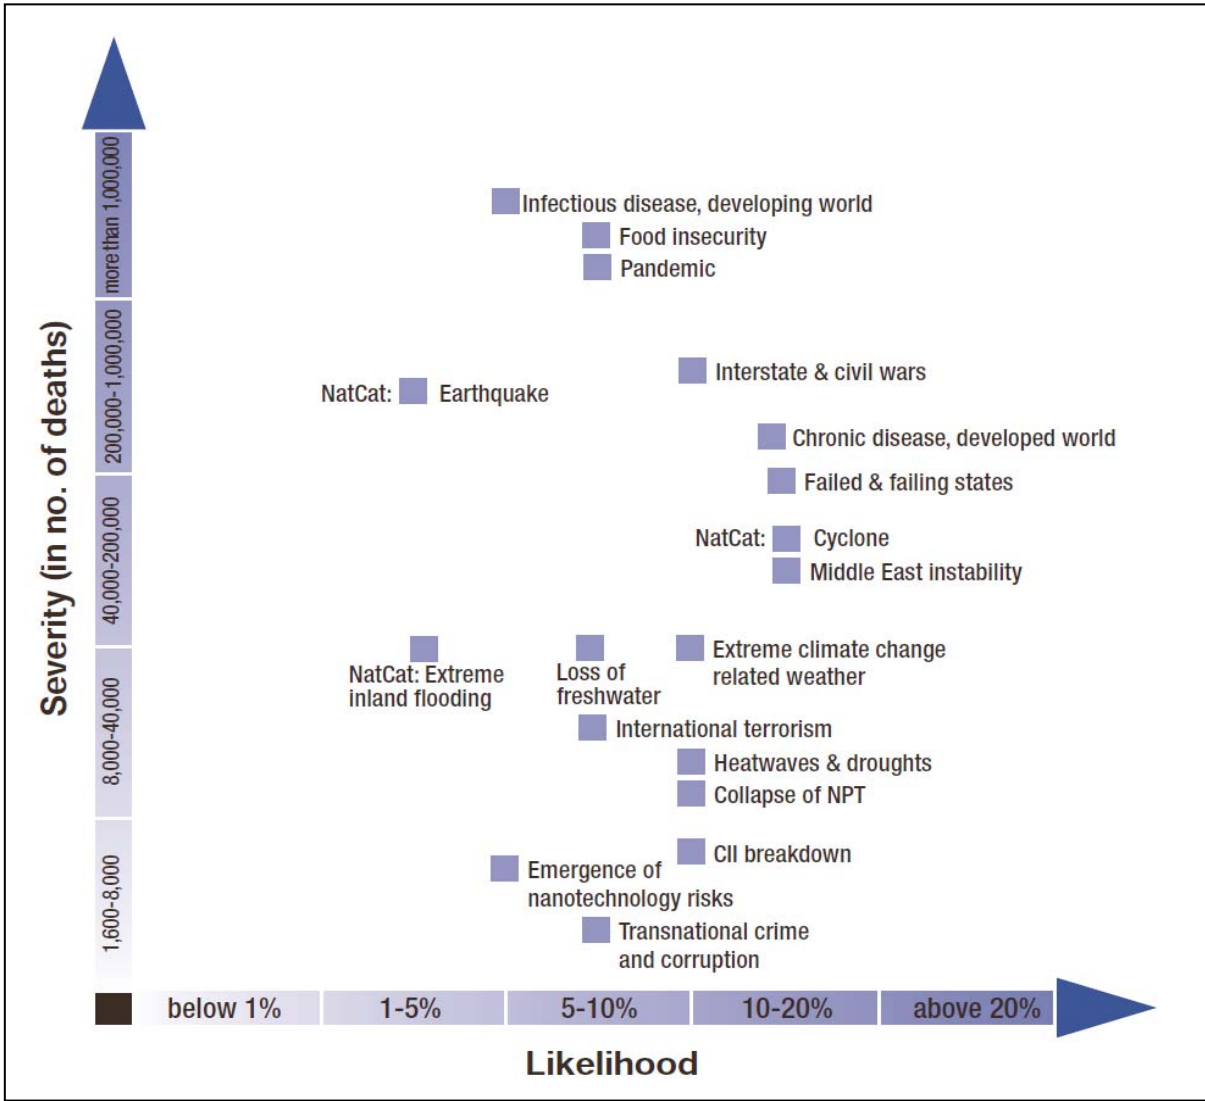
Severity (in no. of deaths)

more than 1,000,000
200,000-1,000,000
40,000-200,000
8,000-40,000
1,600-8,000

Infectious disease, developing world
Food insecurity
Pandemic
Interstate & civil wars
NatCat: Earthquake
Chronic disease, developed world
Failed & failing states
NatCat: Cyclone
Middle East instability
NatCat: Extreme inland flooding
Loss of freshwater
Extreme climate change related weather
International terrorism
Heatwaves & droughts
Collapse of NPT
CII breakdown
Emergence of nanotechnology risks
Transnational crime and corruption

below 1%
1-5%
5-10%
10-20%
above 20%

Likelihood